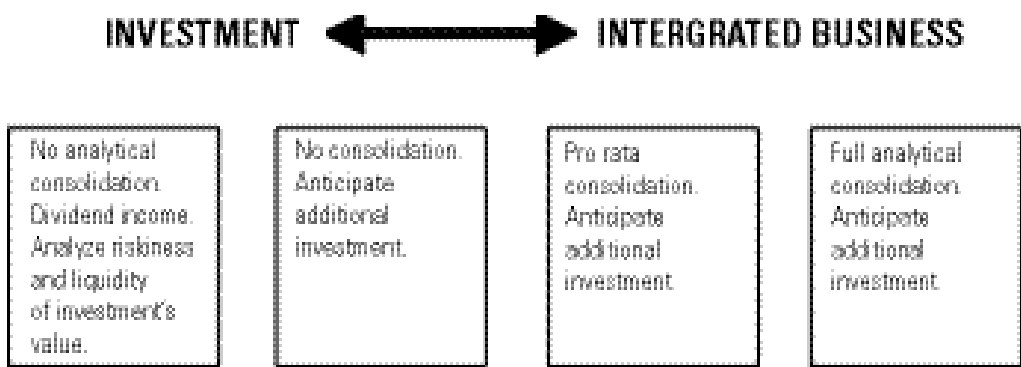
INVESTMENT INTERGRATED BUSINESS

No analytical consolidation. Dividend income. Analyze riskiness and liquidity of investment's value.

No consolidation. Anticipate additional investment.

Pro rata consolidation. Anticipate additional investment.

Full analytical consolidation. Anticipate additional investment.